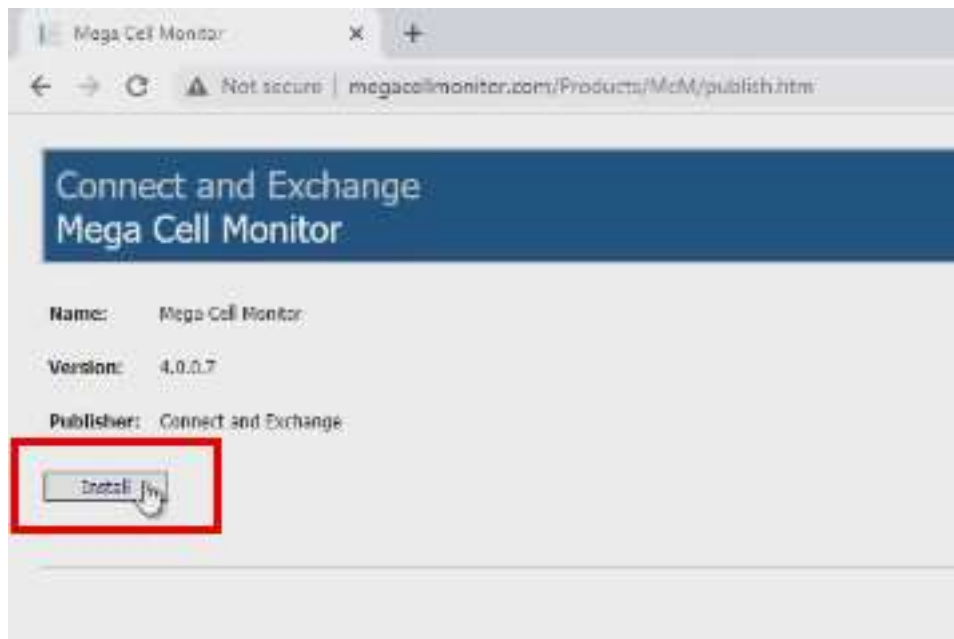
Mega Cell Monitor × +

Not secure | megacellmonitor.com/Products/McM/publish.htm

Connect and Exchange
Mega Cell Monitor

Name: Mega Cell Monitor

Version: 4.0.0.7

Publisher: Connect and Exchange

Install